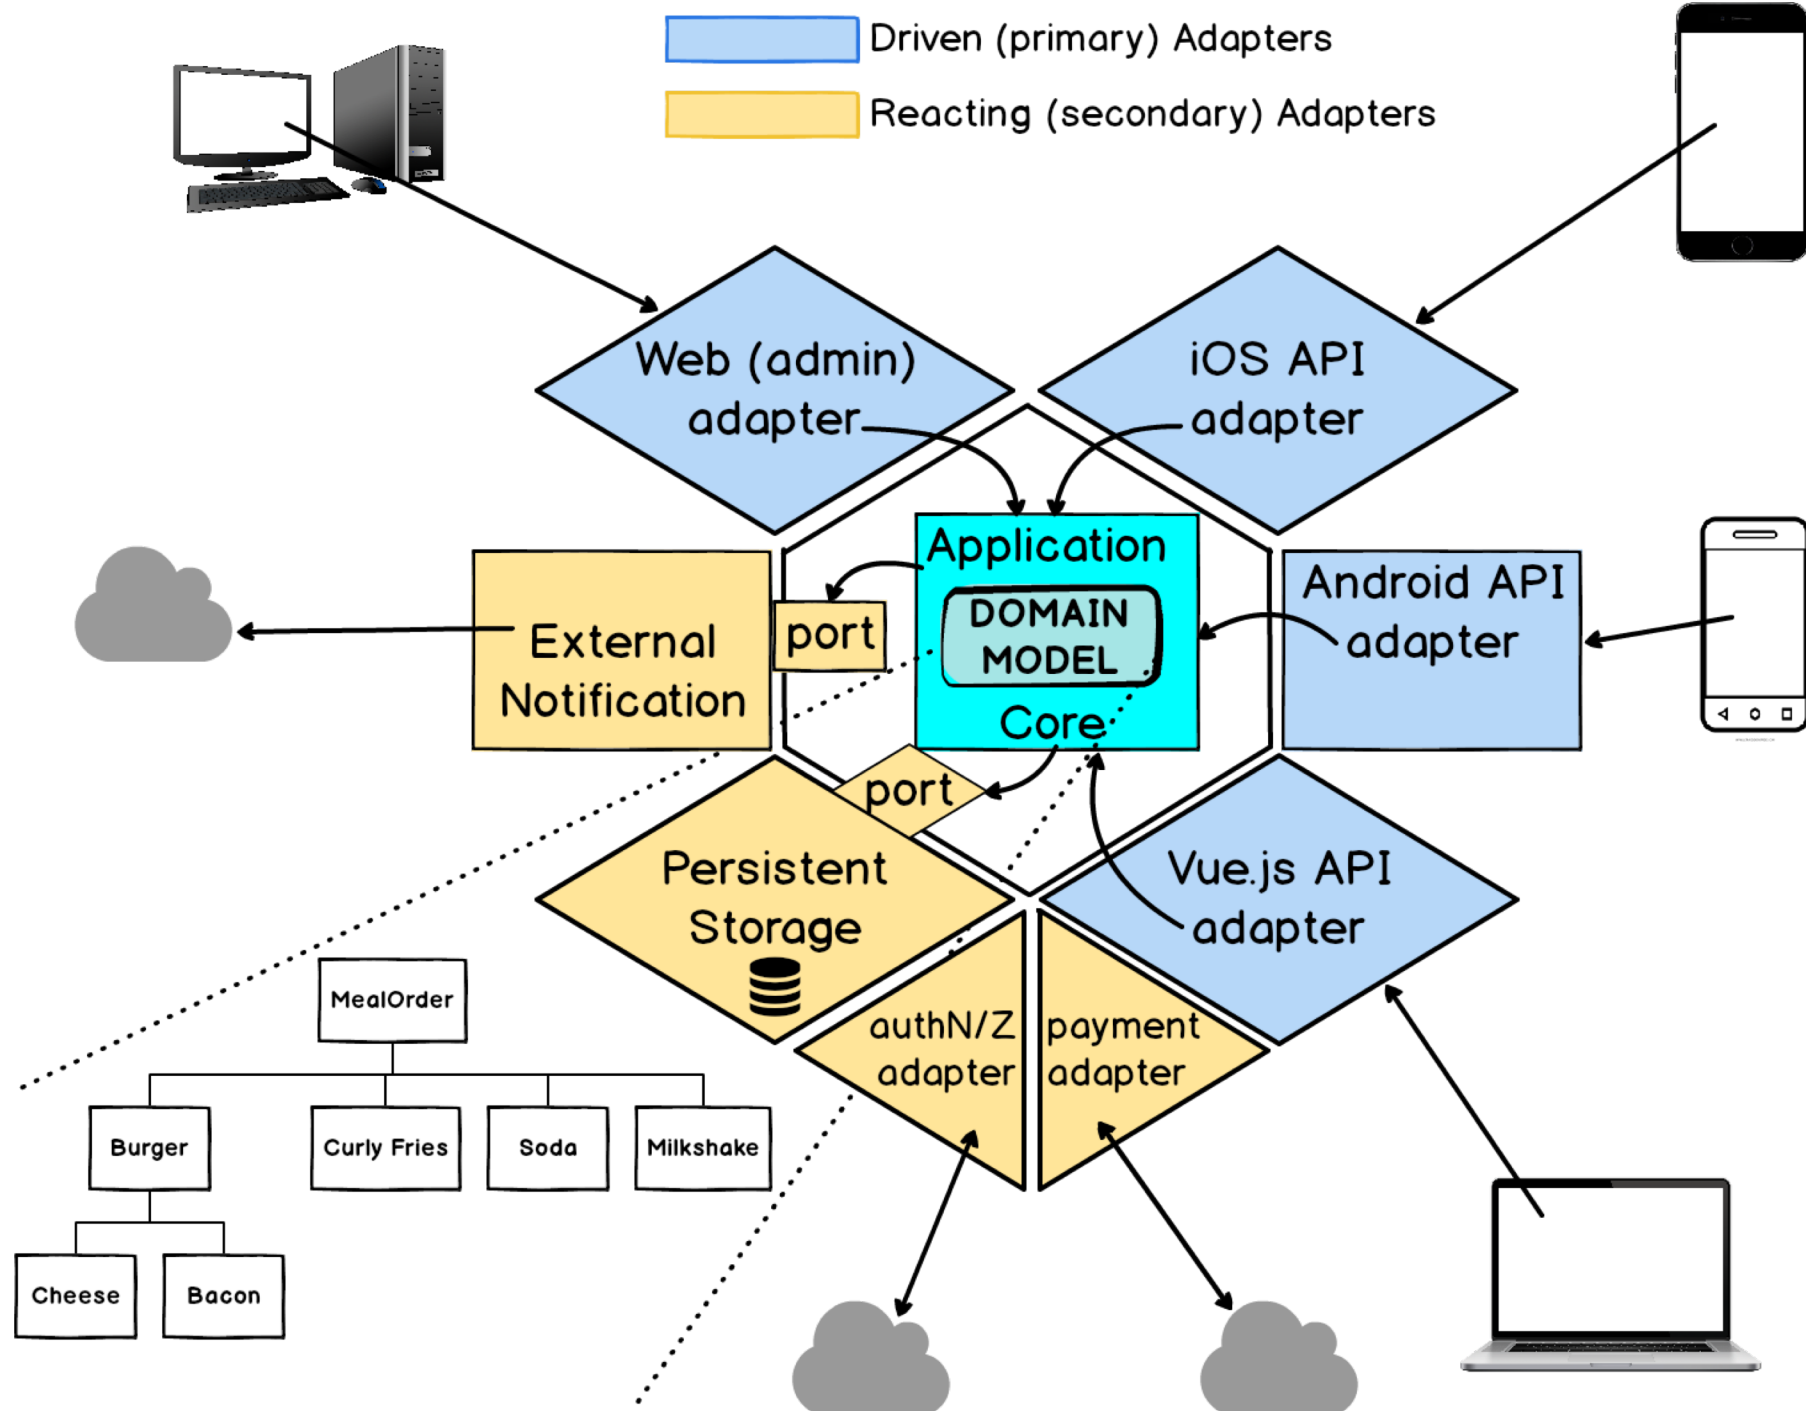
Driven (primary) Adapters

Reacting (secondary) Adapters

Web (admin) adapter

iOS API adapter

Application

DOMAIN MODEL

Core

External Notification

port

Android API adapter

port

Persistent Storage

Vue.js API adapter

authN/Z adapter

payment adapter

MealOrder

Burger

Curly Fries

Soda

Milkshake

Cheese

Bacon